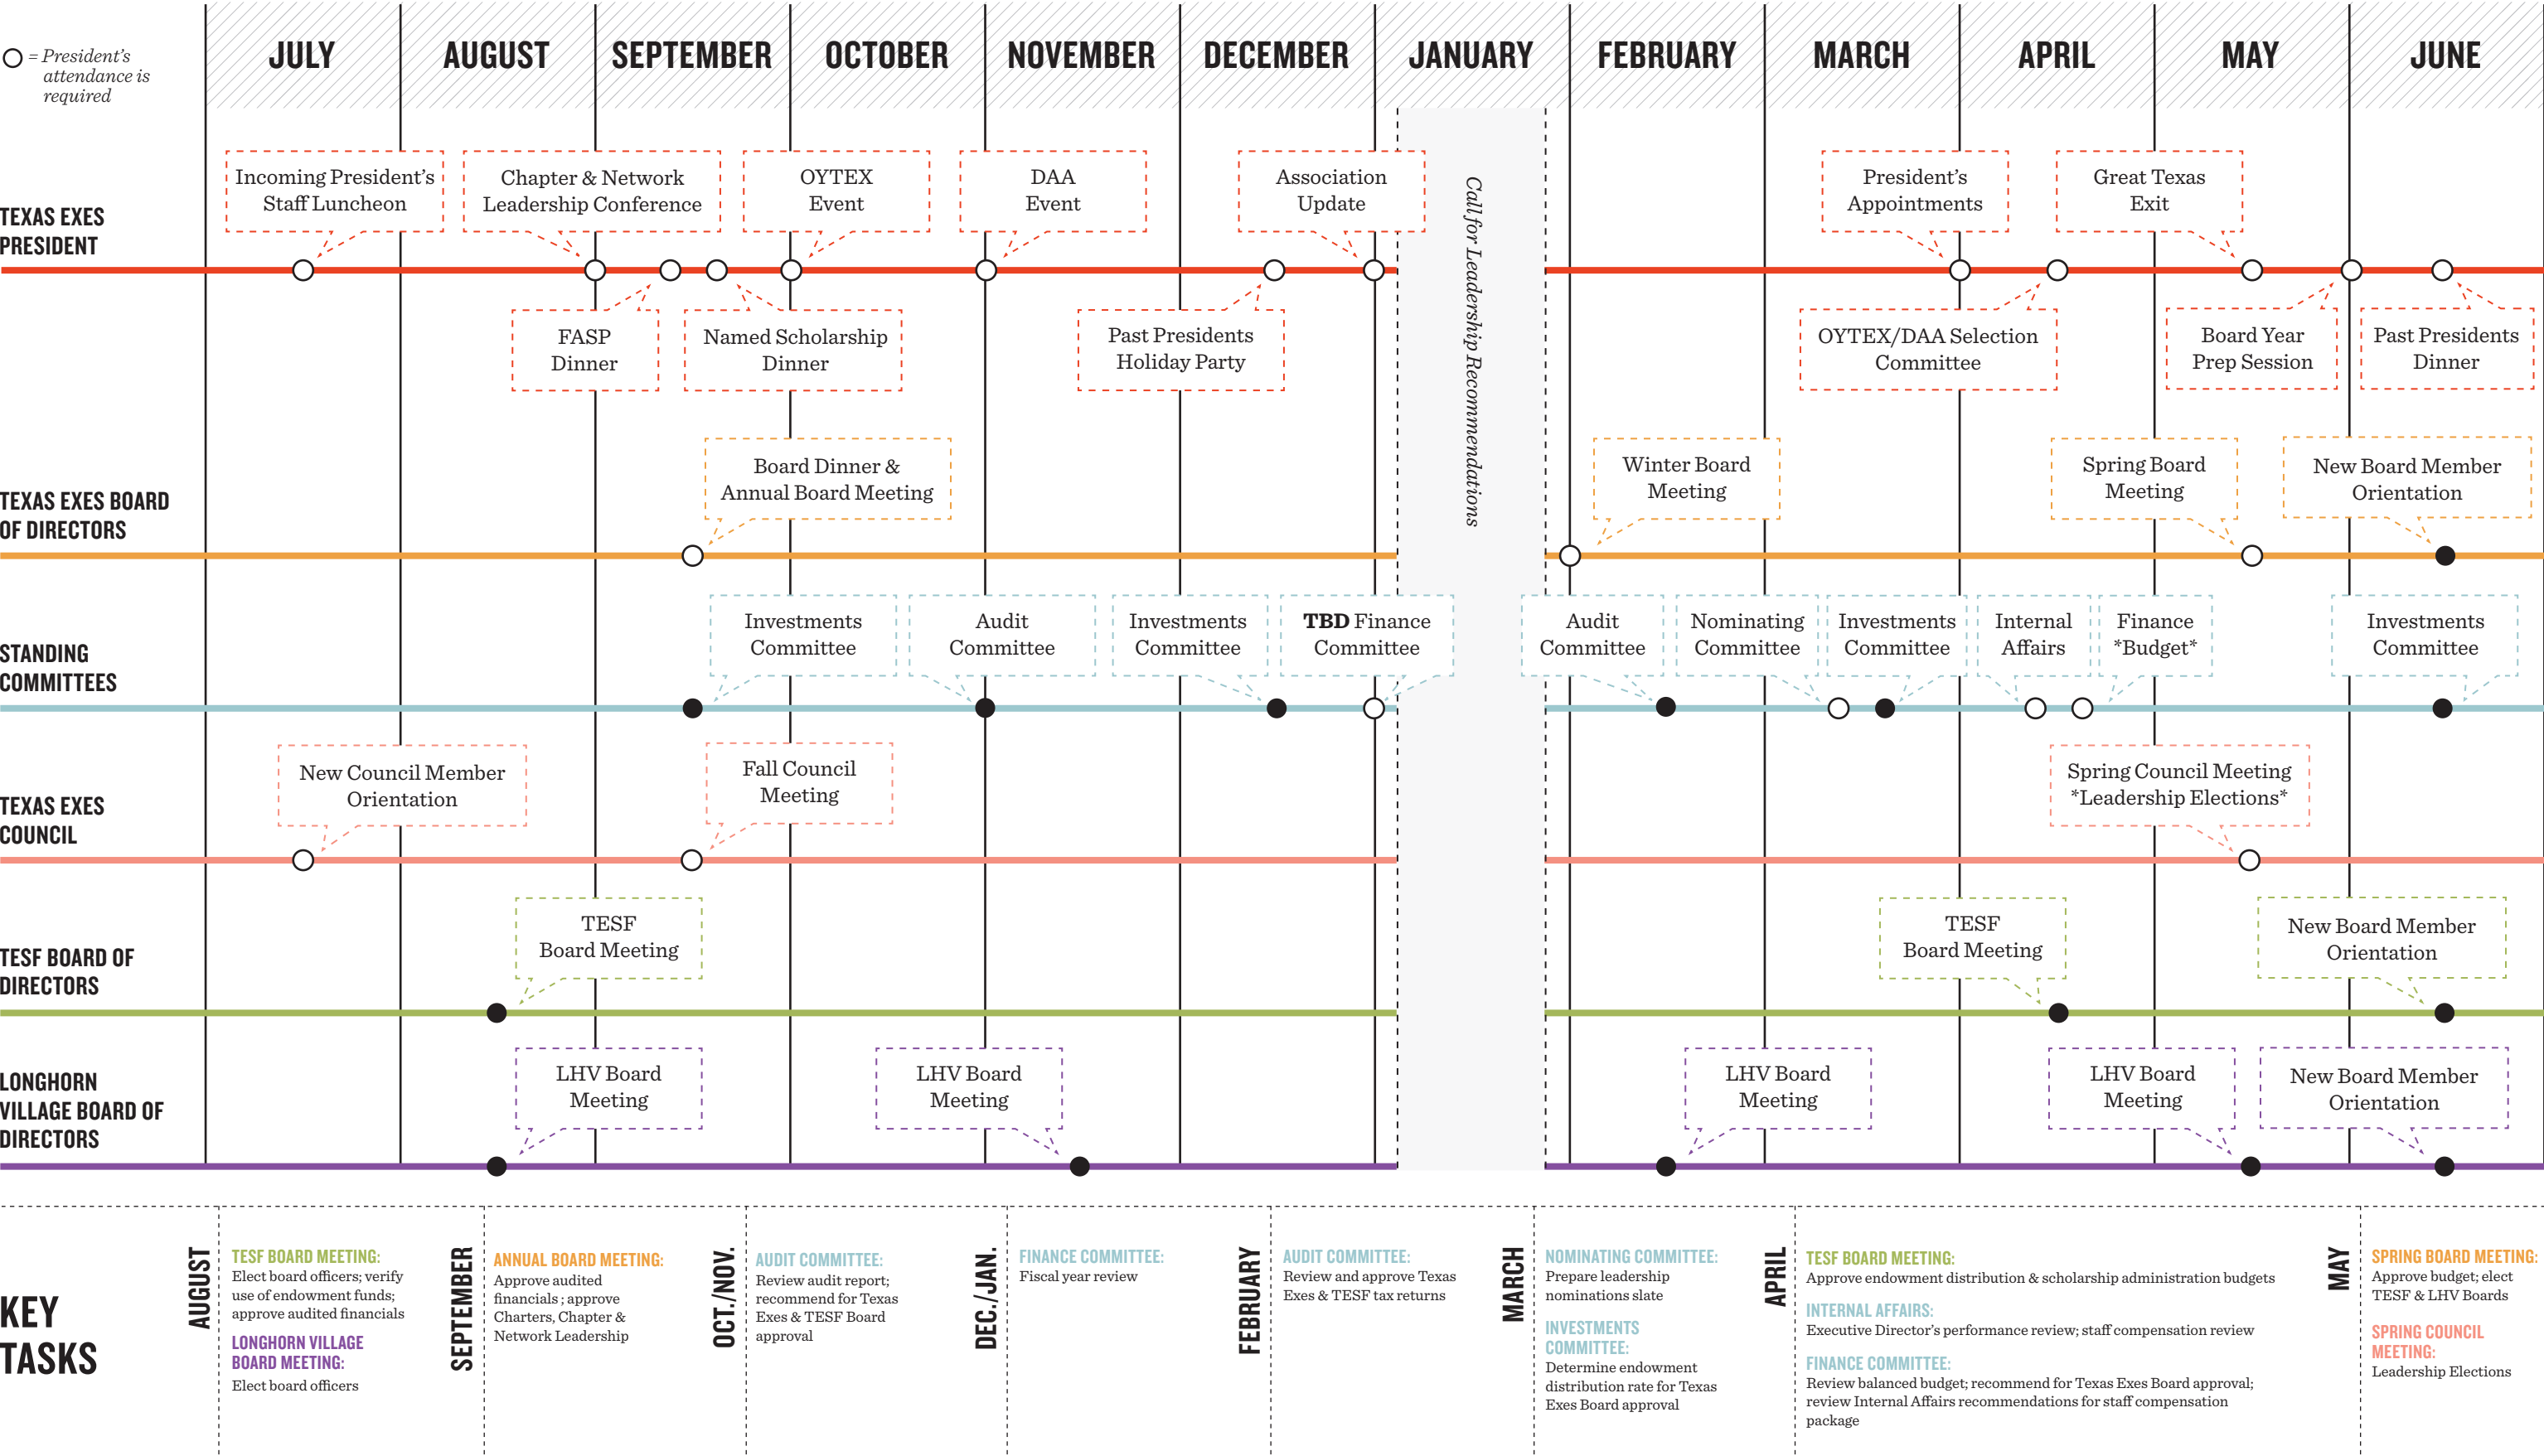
○ = President's attendance is required

JULY | AUGUST | SEPTEMBER | OCTOBER | NOVEMBER | DECEMBER | JANUARY | FEBRUARY | MARCH | APRIL | MAY | JUNE

TEXAS EXES PRESIDENT

Incoming President's Staff Luncheon
Chapter & Network Leadership Conference
OYTEX Event
DAA Event
Association Update
President's Appointments
Great Texas Exit
FASP Dinner
Named Scholarship Dinner
Past Presidents Holiday Party
OYTEX/DAA Selection Committee
Board Year Prep Session
Past Presidents Dinner

Call for Leadership Recommendations

TEXAS EXES BOARD OF DIRECTORS

Board Dinner & Annual Board Meeting
Winter Board Meeting
Spring Board Meeting
New Board Member Orientation

STANDING COMMITTEES

Investments Committee
Audit Committee
Investments Committee
TBD Finance Committee
Audit Committee
Nominating Committee
Investments Committee
Internal Affairs
Finance *Budget*
Investments Committee

TEXAS EXES COUNCIL

New Council Member Orientation
Fall Council Meeting
Spring Council Meeting *Leadership Elections*

TESF BOARD OF DIRECTORS

TESF Board Meeting
TESF Board Meeting
New Board Member Orientation

LONGHORN VILLAGE BOARD OF DIRECTORS

LHV Board Meeting
LHV Board Meeting
LHV Board Meeting
LHV Board Meeting
New Board Member Orientation

KEY TASKS

AUGUST
TESF BOARD MEETING: Elect board officers; verify use of endowment funds; approve audited financials
LONGHORN VILLAGE BOARD MEETING: Elect board officers

SEPTEMBER
ANNUAL BOARD MEETING: Approve audited financials; approve Charters, Chapter & Network Leadership

OCT./NOV.
AUDIT COMMITTEE: Review audit report; recommend for Texas Exes & TESF Board approval

DEC./JAN.
FINANCE COMMITTEE: Fiscal year review

FEBRUARY
AUDIT COMMITTEE: Review and approve Texas Exes & TESF tax returns

MARCH
NOMINATING COMMITTEE: Prepare leadership nominations slate
INVESTMENTS COMMITTEE: Determine endowment distribution rate for Texas Exes Board approval

APRIL
TESF BOARD MEETING: Approve endowment distribution & scholarship administration budgets
INTERNAL AFFAIRS: Executive Director's performance review; staff compensation review
FINANCE COMMITTEE: Review balanced budget; recommend for Texas Exes Board approval; review Internal Affairs recommendations for staff compensation package

MAY
SPRING BOARD MEETING: Approve budget; elect TESF & LHV Boards
SPRING COUNCIL MEETING: Leadership Elections